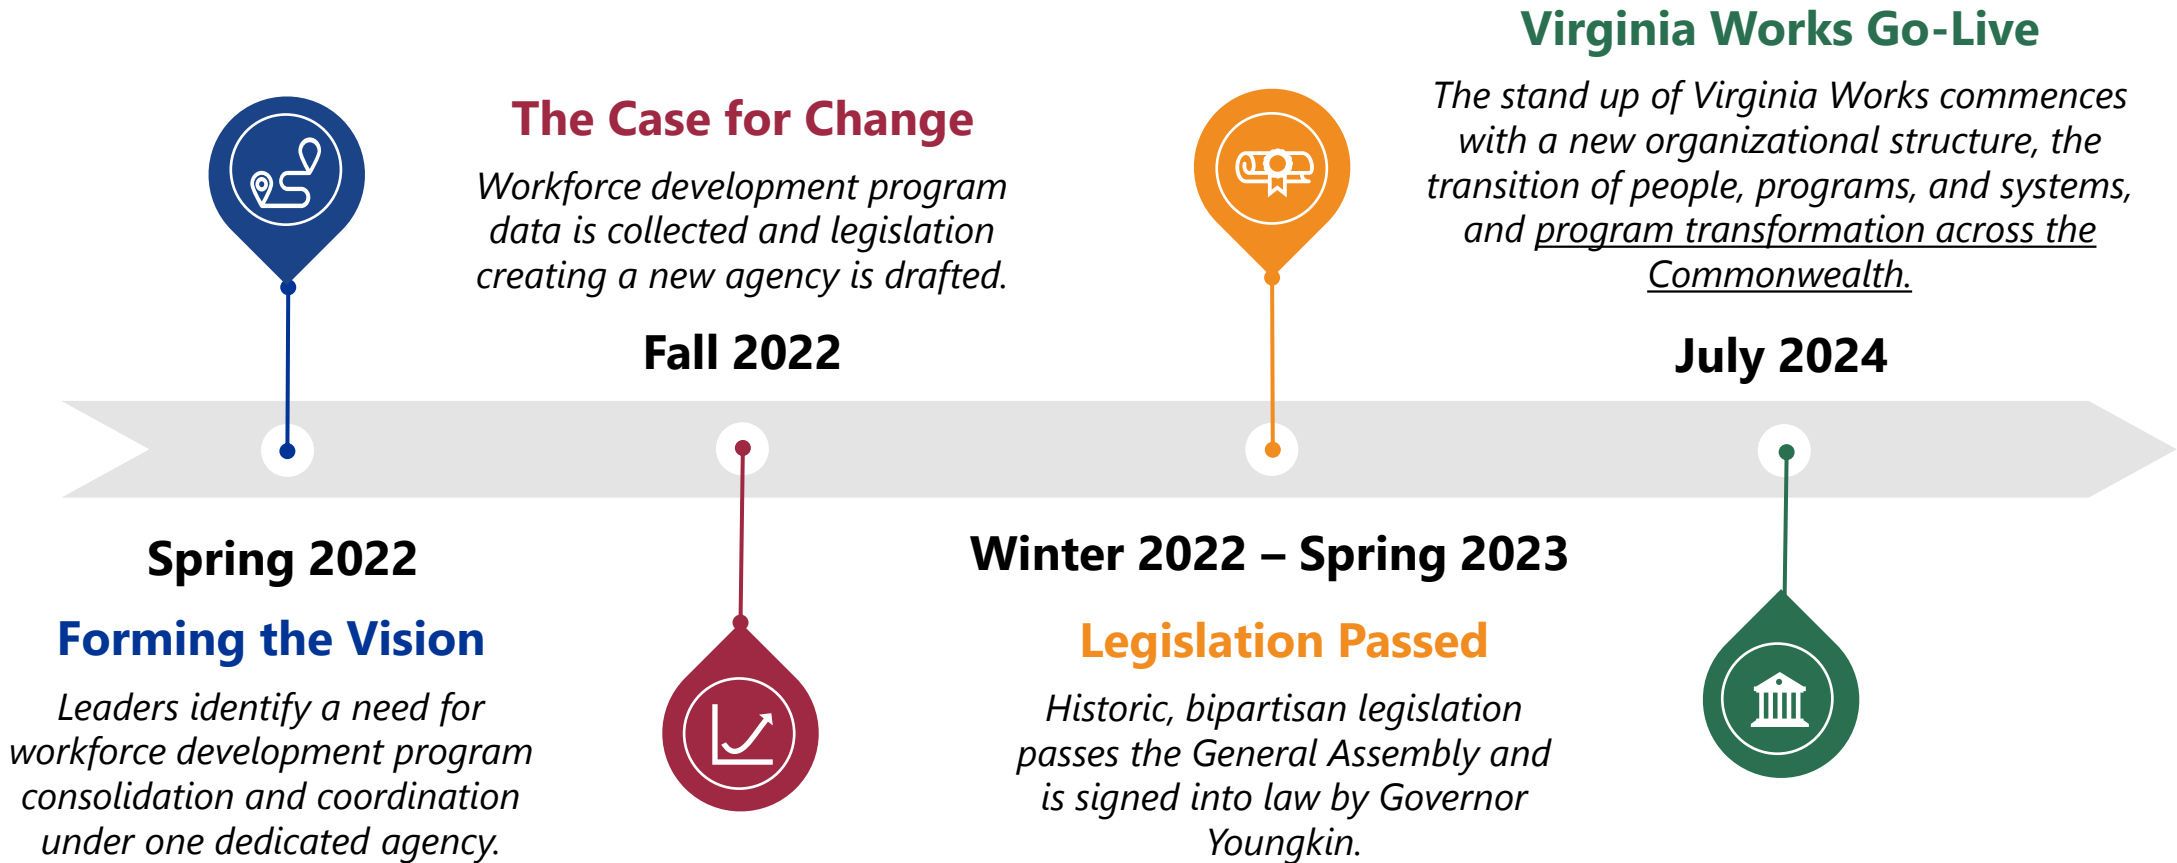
Virginia Works Go-Live

The stand up of Virginia Works commences with a new organizational structure, the transition of people, programs, and systems, and program transformation across the Commonwealth.

July 2024

The Case for Change

Workforce development program data is collected and legislation creating a new agency is drafted.

Fall 2022

Spring 2022

Forming the Vision

Leaders identify a need for workforce development program consolidation and coordination under one dedicated agency.

Winter 2022 – Spring 2023

Legislation Passed

Historic, bipartisan legislation passes the General Assembly and is signed into law by Governor Youngkin.